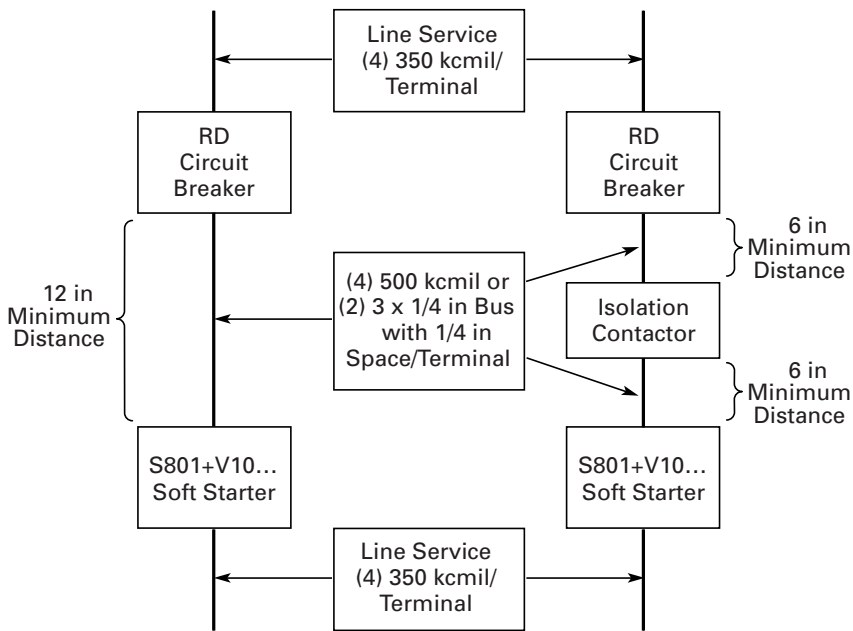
Line Service
(4) 350 kcmil/
Terminal

RD
Circuit
Breaker

RD
Circuit
Breaker

6 in
Minimum
Distance

12 in
Minimum
Distance

(4) 500 kcmil or
(2) 3 x 1/4 in Bus
with 1/4 in
Space/Terminal

Isolation
Contactor

6 in
Minimum
Distance

S801+V10…
Soft Starter

S801+V10…
Soft Starter

Line Service
(4) 350 kcmil/
Terminal